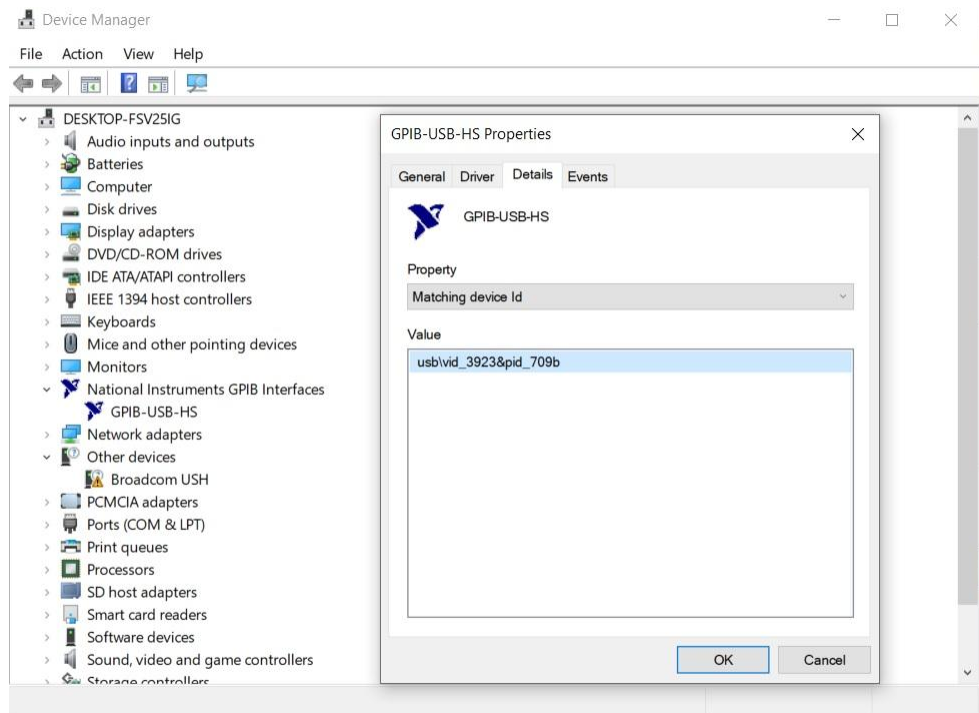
Device Manager

File Action View Help

DESKTOP-FSV25IG
Audio inputs and outputs
Batteries
Computer
Disk drives
Display adapters
DVD/CD-ROM drives
IDE ATA/ATAPI controllers
IEEE 1394 host controllers
Keyboards
Mice and other pointing devices
Monitors
National Instruments GPIB Interfaces
GPIB-USB-HS
Network adapters
Other devices
Broadcom USH
PCMCIA adapters
Ports (COM & LPT)
Print queues
Processors
SD host adapters
Smart card readers
Software devices
Sound, video and game controllers
Storage controllers

GPIB-USB-HS Properties

General Driver Details Events

GPIB-USB-HS

Property
Matching device Id

Value
usb\vid_3923&pid_709b

OK Cancel